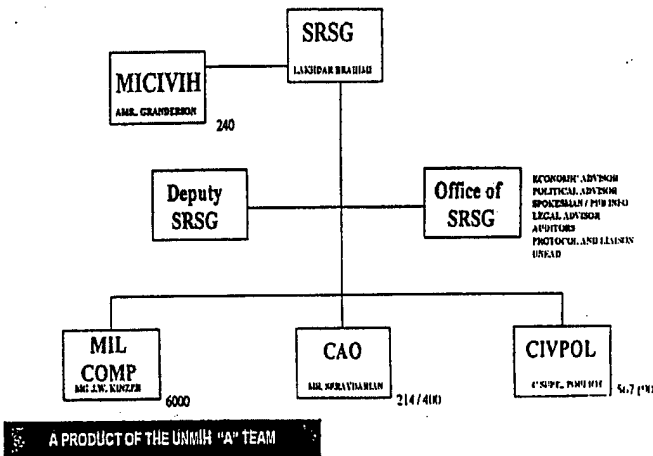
SRSG
LAKHDAR BRAHIMI

MICIVIH
AMB. GRANDERSON
240

Deputy SRSG

Office of SRSG

ECONOMIC ADVISOR
POLITICAL ADVISOR
SPOKESMAN / PUB INFO
LEGAL ADVISOR
AUDITORS
PROTOCOL AND LIAISON
UNEAD

MIL COMP
MG J.W. KINZER
6000

CAO
MR. SERAVDARIAN
214 / 400

CIVPOL
C'SUPT. POULIOT
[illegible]

A PRODUCT OF THE UNMIH "A" TEAM